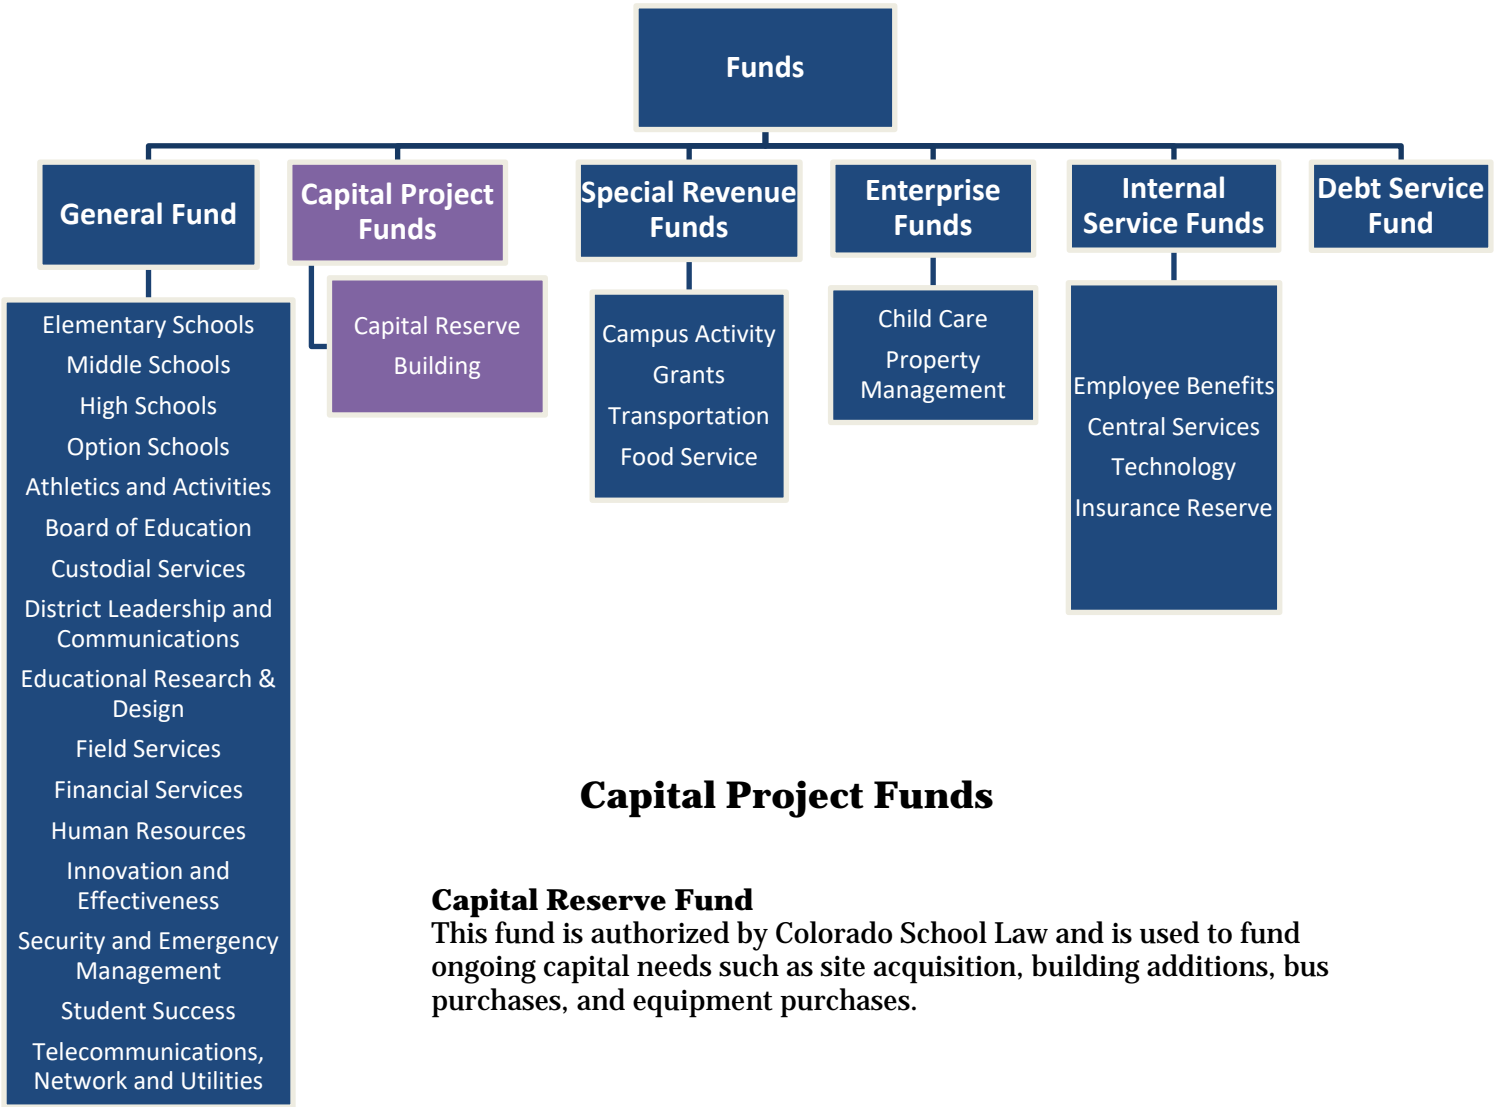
Funds

General Fund

Elementary Schools
Middle Schools
High Schools
Option Schools
Athletics and Activities
Board of Education
Custodial Services
District Leadership and Communications
Educational Research & Design
Field Services
Financial Services
Human Resources
Innovation and Effectiveness
Security and Emergency Management
Student Success
Telecommunications, Network and Utilities

Capital Project Funds

Capital Reserve
Building

Special Revenue Funds

Campus Activity
Grants
Transportation
Food Service

Enterprise Funds

Child Care
Property Management

Internal Service Funds

Employee Benefits
Central Services
Technology
Insurance Reserve

Debt Service Fund

Capital Project Funds

Capital Reserve Fund
This fund is authorized by Colorado School Law and is used to fund ongoing capital needs such as site acquisition, building additions, bus purchases, and equipment purchases.